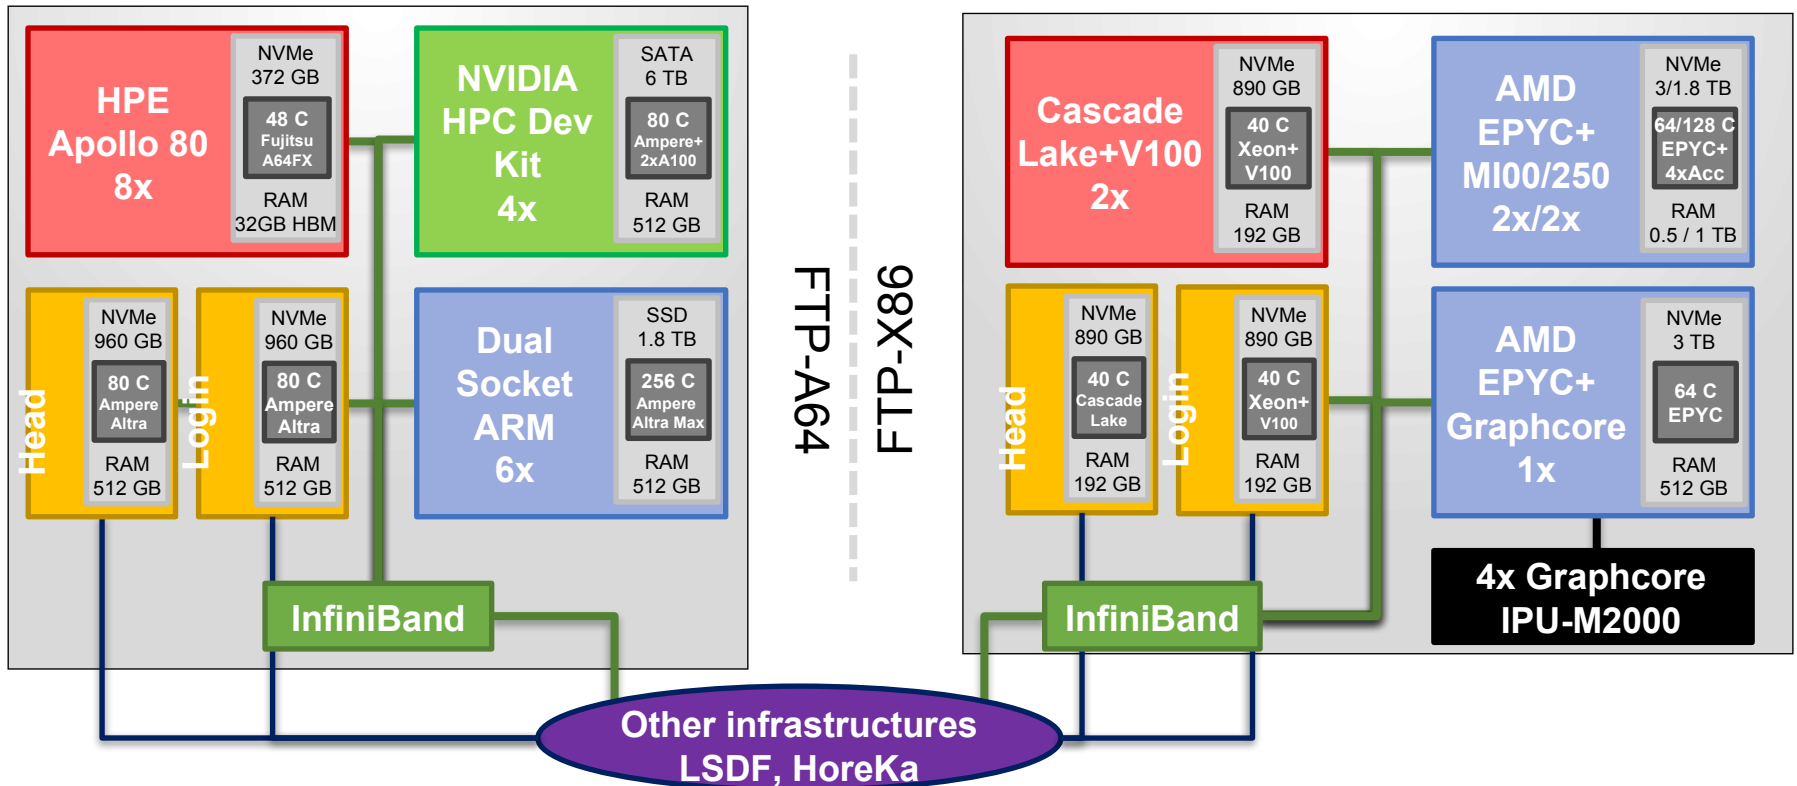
HPE Apollo 80 8x

NVMe 372 GB

48 C Fujitsu A64FX

RAM 32GB HBM

NVIDIA HPC Dev Kit 4x

SATA 6 TB

80 C Ampere+ 2xA100

RAM 512 GB

Head

NVMe 960 GB

80 C Ampere Altra

RAM 512 GB

Login

NVMe 960 GB

80 C Ampere Altra

RAM 512 GB

Dual Socket ARM 6x

SSD 1.8 TB

256 C Ampere Altra Max

RAM 512 GB

InfiniBand

FTP-A64

FTP-X86

Cascade Lake+V100 2x

NVMe 890 GB

40 C Xeon+ V100

RAM 192 GB

AMD EPYC+ MI00/250 2x/2x

NVMe 3/1.8 TB

64/128 C EPYC+ 4xAcc

RAM 0.5 / 1 TB

Head

NVMe 890 GB

40 C Cascade Lake

RAM 192 GB

Login

NVMe 890 GB

40 C Xeon+ V100

RAM 192 GB

AMD EPYC+ Graphcore 1x

NVMe 3 TB

64 C EPYC

RAM 512 GB

4x Graphcore IPU-M2000

InfiniBand

Other infrastructures LSDF, HoreKa